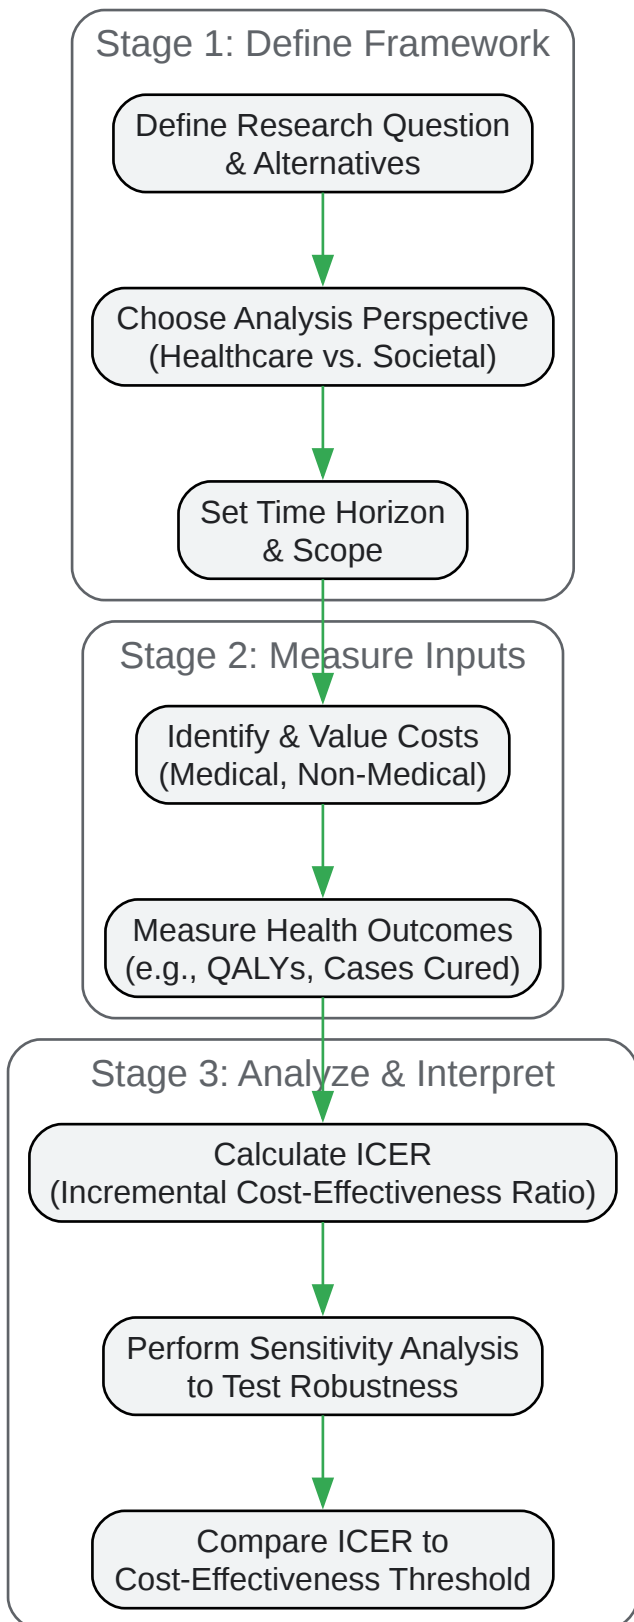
Stage 1: Define Framework

Define Research Question & Alternatives

Choose Analysis Perspective (Healthcare vs. Societal)

Set Time Horizon & Scope

Stage 2: Measure Inputs

Identify & Value Costs (Medical, Non-Medical)

Measure Health Outcomes (e.g., QALYs, Cases Cured)

Stage 3: Analyze & Interpret

Calculate ICER (Incremental Cost-Effectiveness Ratio)

Perform Sensitivity Analysis to Test Robustness

Compare ICER to Cost-Effectiveness Threshold